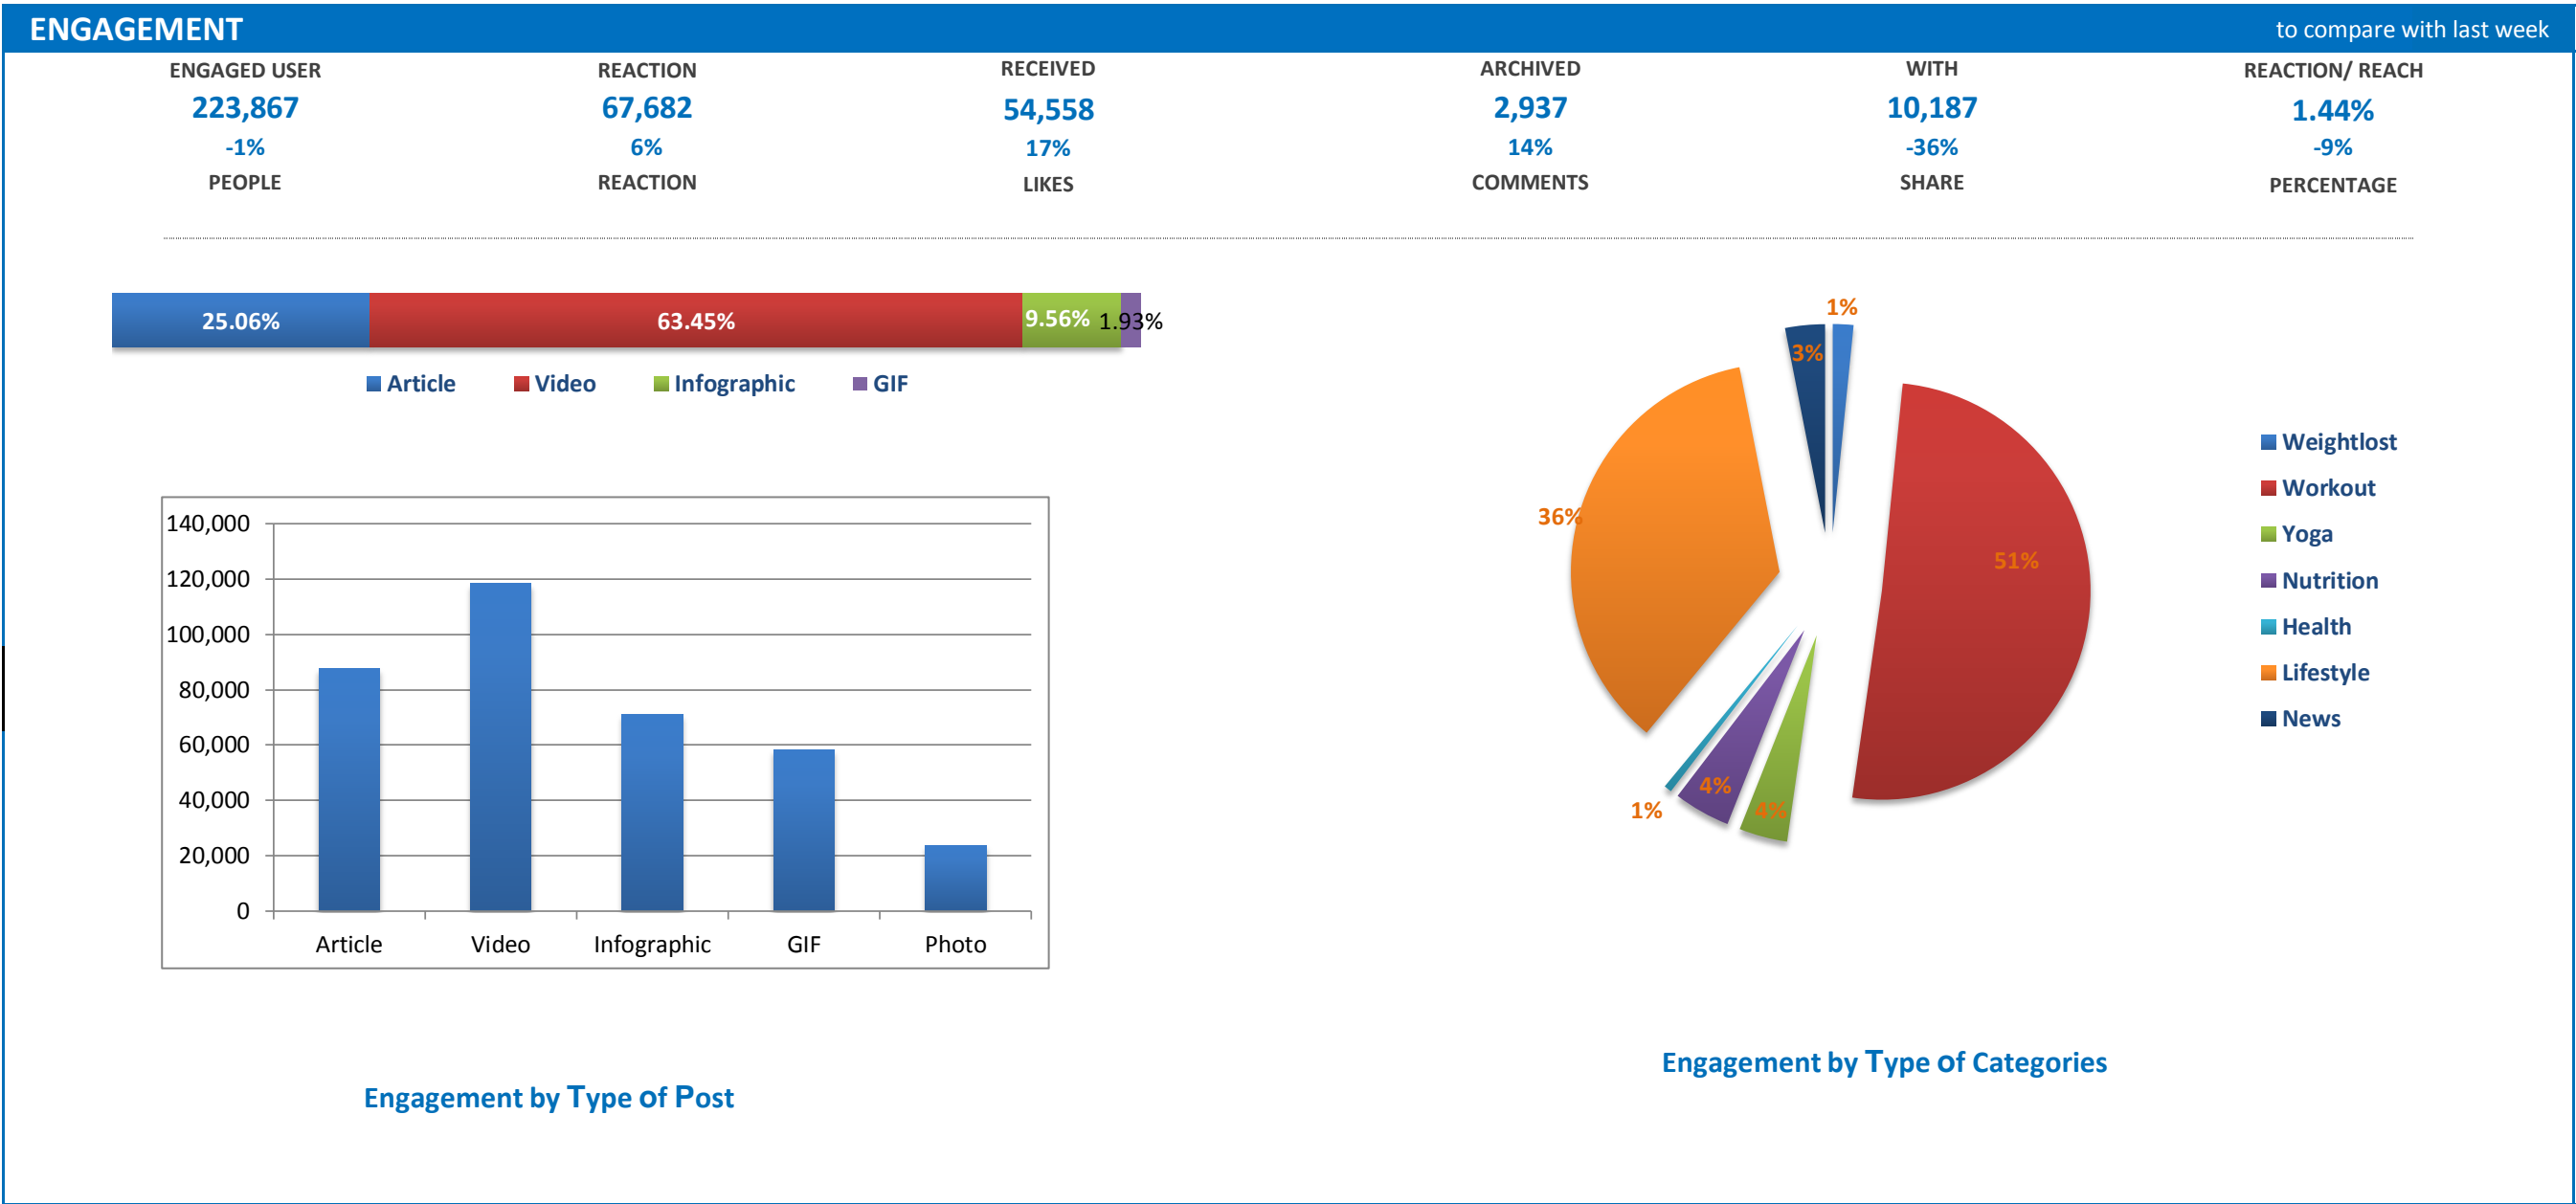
ENGAGEMENT

to compare with last week

ENGAGED USER
223,867
-1%
PEOPLE

REACTION
67,682
6%
REACTION

RECEIVED
54,558
17%
LIKES

ARCHIVED
2,937
14%
COMMENTS

WITH
10,187
-36%
SHARE

REACTION/ REACH
1.44%
-9%
PERCENTAGE

25.06% 63.45% 9.56% 1.93%

Article Video Infographic GIF

140,000
120,000
100,000
80,000
60,000
40,000
20,000
0

Article Video Infographic GIF Photo

Engagement by Type of Post

1% 3% 36% 51% 1% 4% 4%

Weightlost
Workout
Yoga
Nutrition
Health
Lifestyle
News

Engagement by Type of Categories